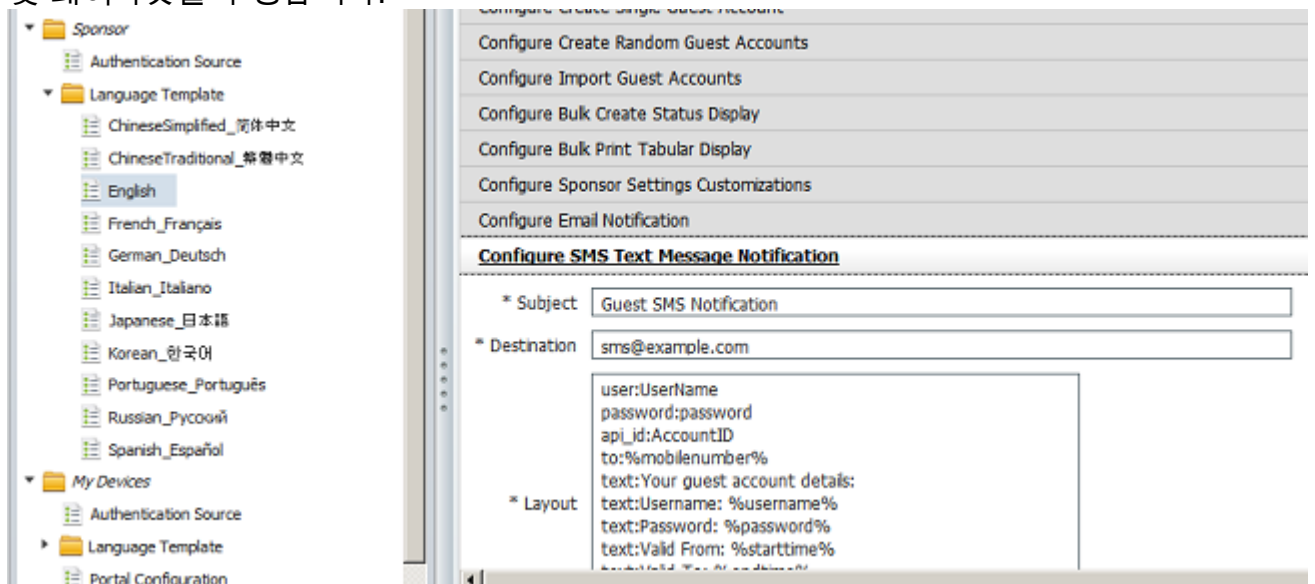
Sponsor
Authentication Source
Language Template
ChineseSimplified_简体中文
ChineseTraditional_繁體中文
English
French_Français
German_Deutsch
Italian_Italiano
Japanese_日本語
Korean_한국어
Portuguese_Português
Russian_Русский
Spanish_Español
My Devices
Authentication Source
Language Template
Portal Configuration

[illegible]
Configure Create Random Guest Accounts
Configure Import Guest Accounts
Configure Bulk Create Status Display
Configure Bulk Print Tabular Display
Configure Sponsor Settings Customizations
Configure Email Notification
Configure SMS Text Message Notification
* Subject Guest SMS Notification
* Destination sms@example.com
* Layout
user:UserName
password:password
api_id:AccountID
to:%mobilenumber%
text:Your guest account details:
text:Username: %username%
text:Password: %password%
text:Valid From: %starttime%
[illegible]